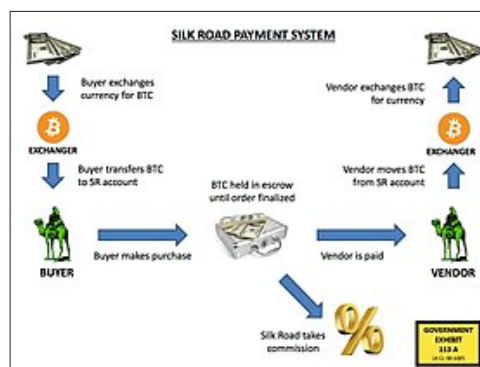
SILK ROAD PAYMENT SYSTEM

Buyer exchanges currency for BTC

EXCHANGER

Buyer transfers BTC to SR account

Vendor exchanges BTC for currency

EXCHANGER

Vendor moves BTC from SR account

BTC held in escrow until order finalized

BUYER

Buyer makes purchase

Vendor is paid

VENDOR

Silk Road takes commission

GOVERNMENT EXHIBIT 113 A

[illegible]